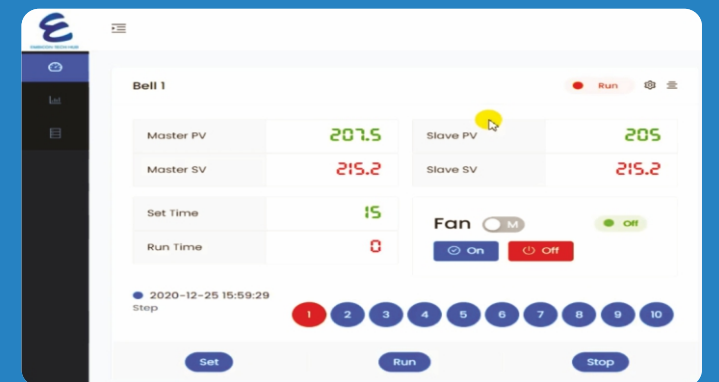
Bell 1

Run

| Master PV | 207.5 |
|---|---|
| Master SV | 215.2 |

| Slave PV | 205 |
|---|---|
| Slave SV | 215.2 |

| Set Time | 15 |
|---|---|
| Run Time | 0 |

Fan M

Off

On Off

2020-12-25 15:59:29

Step

1 2 3 4 5 6 7 8 9 10

Set Run Stop